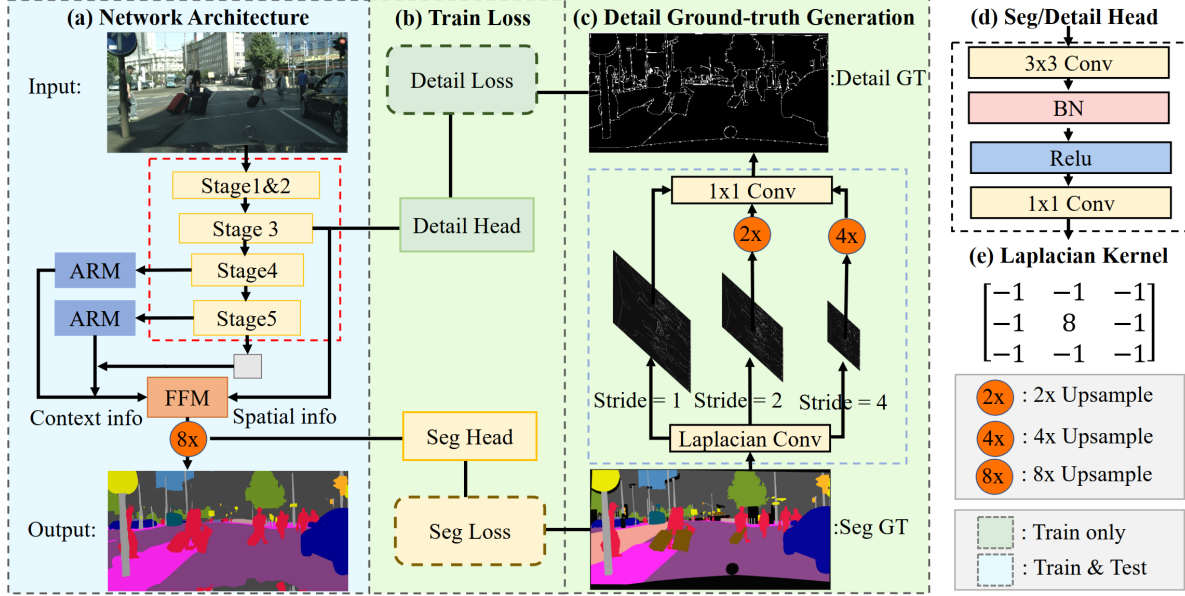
(a) Network Architecture

Input:

Stage1&2

Stage 3

ARM

Stage4

ARM

Stage5

FFM

Context info

Spatial info

8x

Output:

(b) Train Loss

Detail Loss

Detail Head

Seg Head

Seg Loss

(c) Detail Ground-truth Generation

:Detail GT

1x1 Conv

2x

4x

Stride = 1

Stride = 2

Stride = 4

Laplacian Conv

:Seg GT

(d) Seg/Detail Head

3x3 Conv

BN

Relu

1x1 Conv

(e) Laplacian Kernel

$\begin{bmatrix} -1 & -1 & -1 \\ -1 & 8 & -1 \\ -1 & -1 & -1 \end{bmatrix}$

2x : 2x Upsample

4x : 4x Upsample

8x : 8x Upsample

: Train only

: Train & Test